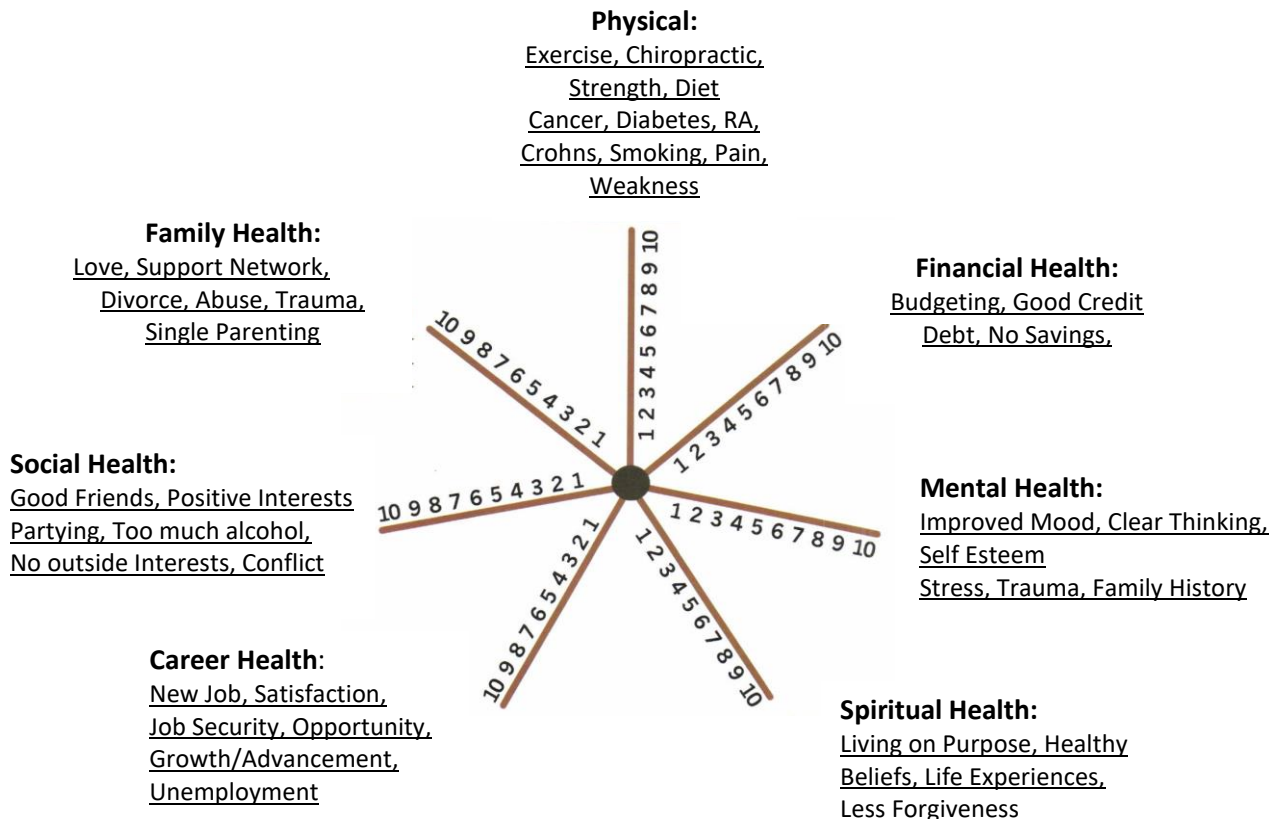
**Physical:**
Exercise, Chiropractic, Strength, Diet
Cancer, Diabetes, RA, Crohns, Smoking, Pain, Weakness

**Family Health:**
Love, Support Network, Divorce, Abuse, Trauma, Single Parenting

**Financial Health:**
Budgeting, Good Credit
Debt, No Savings,

**Social Health:**
Good Friends, Positive Interests
Partying, Too much alcohol, No outside Interests, Conflict

**Mental Health:**
Improved Mood, Clear Thinking, Self Esteem
Stress, Trauma, Family History

**Career Health**:
New Job, Satisfaction, Job Security, Opportunity, Growth/Advancement, Unemployment

**Spiritual Health:**
Living on Purpose, Healthy Beliefs, Life Experiences, Less Forgiveness

1 2 3 4 5 6 7 8 9 10
1 2 3 4 5 6 7 8 9 10
1 2 3 4 5 6 7 8 9 10
1 2 3 4 5 6 7 8 9 10
10 9 8 7 6 5 4 3 2 1
10 9 8 7 6 5 4 3 2 1
10 9 8 7 6 5 4 3 2 1